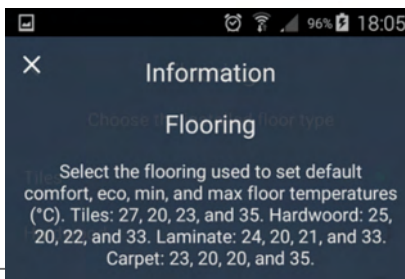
96% 18:05

×

Information

Flooring

Select the flooring used to set default comfort, eco, min, and max floor temperatures (°C). Tiles: 27, 20, 23, and 35. Hardwood: 25, 20, 22, and 33. Laminate: 24, 20, 21, and 33. Carpet: 23, 20, 20, and 35.